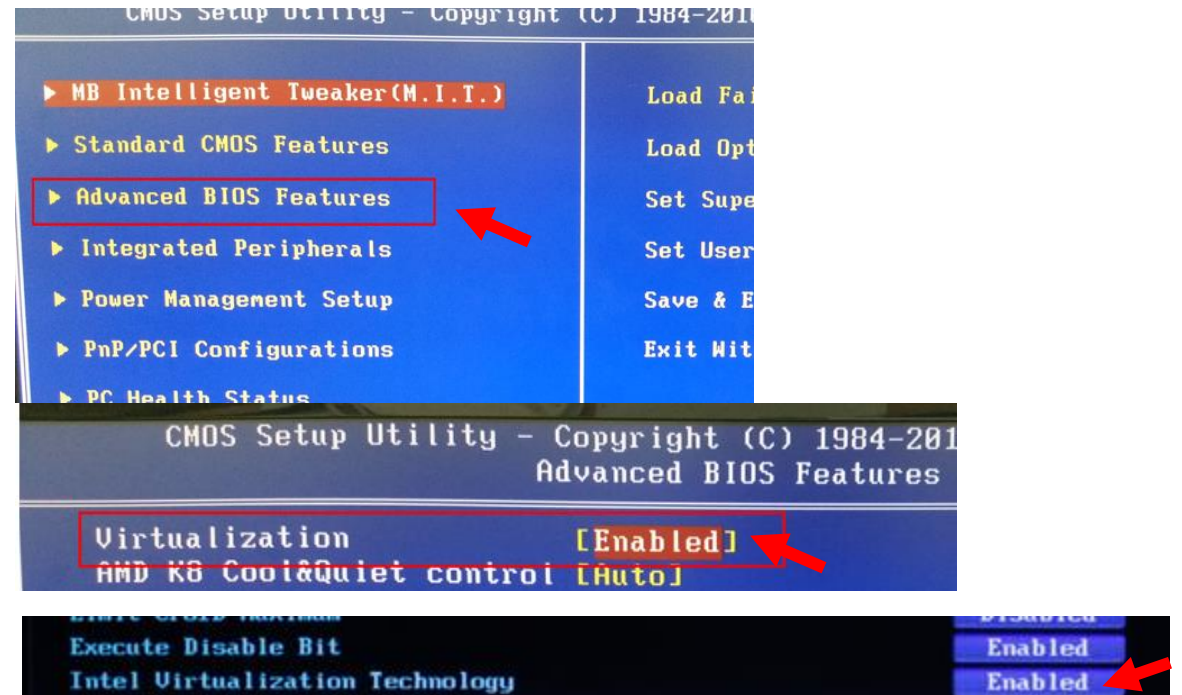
CMOS Setup Utility - Copyright (C) 1984-201

▶ MB Intelligent Tweaker(M.I.T.)
▶ Standard CMOS Features
▶ Advanced BIOS Features
▶ Integrated Peripherals
▶ Power Management Setup
▶ PnP/PCI Configurations
▶ PC Health Status

Load Fa
Load Opt
Set Supe
Set User
Save & E
Exit Wit

CMOS Setup Utility - Copyright (C) 1984-201
Advanced BIOS Features

Virtualization [Enabled]
AMD K8 Cool&Quiet control [Auto]

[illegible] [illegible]
Execute Disable Bit Enabled
Intel Virtualization Technology Enabled